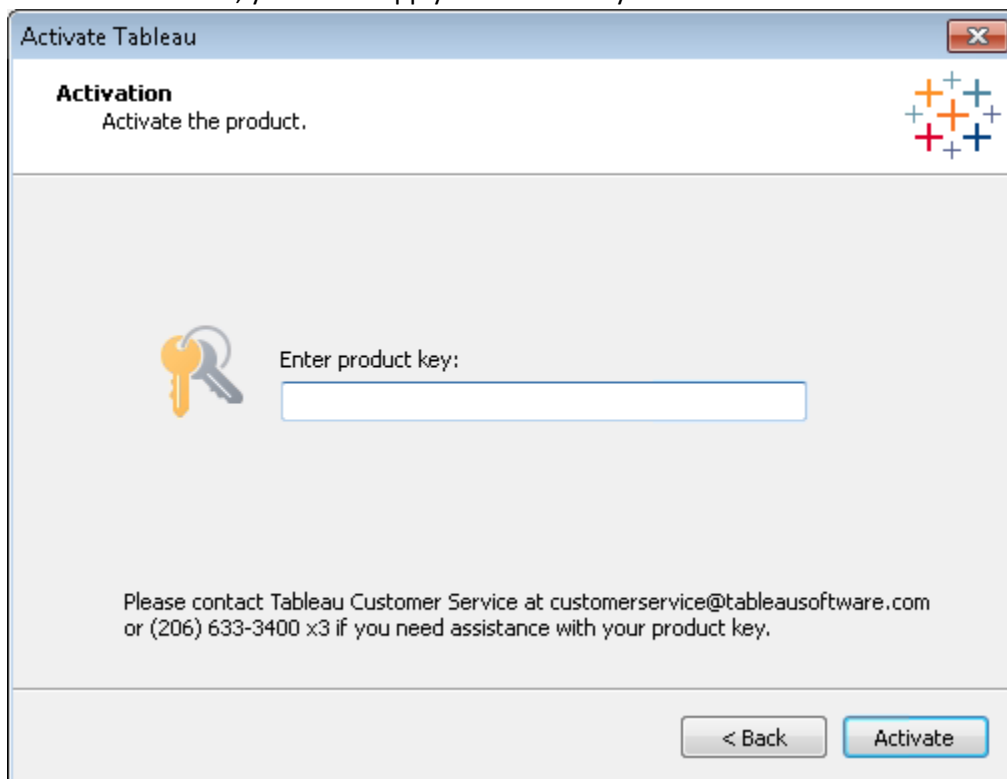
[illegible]

Activate Tableau

Activation
Activate the product.

Enter product key:

Please contact Tableau Customer Service at customerservice@tableausoftware.com or (206) 633-3400 x3 if you need assistance with your product key.

< Back

Activate